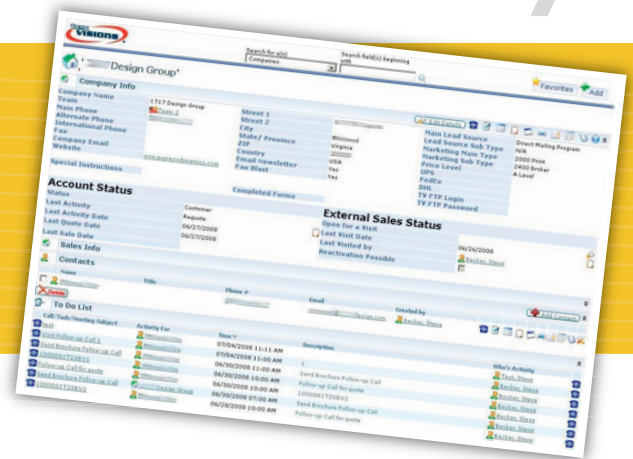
VISIONS

Search for a(n)
Companies
Search field(s) beginning with

Favorites
Add

'Design Group'

Company Info

Company Name
Team
Main Phone
Alternate Phone
International Phone
Fax
Company Email
Website
Special Instructions

1717 Design Group
Team 2

Street 1
Street 2
City
State / Province
ZIP
Country
Email Newsletter
Fax Blast

Virginia
USA
Yes
Yes

Edit Details

Main Lead Source
Lead Source Sub Type
Marketing Main Type
Marketing Sub Type
Price Level
UPS
FedEx
DHL
TV FTP Login
TV FTP Password

Direct Mailing Program
N/A
2000 Prine
2400 Broker
A Level

Completed Forms

Account Status

Status
Last Activity
Last Activity Date
Last Quote Date
Last Sale Date

Customer
Requote
06/27/2008
06/27/2008

External Sales Status

Open for a Visit
Last Visit Date
Last Visited by
Reactivation Possible

04/24/2008
Becker, Steve

Sales Info

Contacts

Name
Title
Phone #
Email
Created by
Becker, Steve

Delete

To Do List

Call/Task/Meeting Subject
Activity For
Time
Description
Who's Activity

Visit
Visit Follow-up Call 1
Send Brochure Follow-up Call
1000001T258V1
Follow-up Call for quote
Send Brochure Follow-up Call
1000001T258V2

07/04/2008 11:11 AM
07/04/2008 11:00 AM
06/30/2008 11:00 AM
06/30/2008 10:00 AM
06/30/2008 10:00 AM
06/30/2008 07:00 AM
06/28/2008 10:00 AM

1
Send Brochure Follow-up Call
Follow-up Call for quote
1000001T258V1
Send Brochure Follow-up Call
Follow-up Call for quote

Paul, Steve
Becker, Steve
Becker, Steve
Becker, Steve
Becker, Steve
Becker, Steve
Becker, Steve